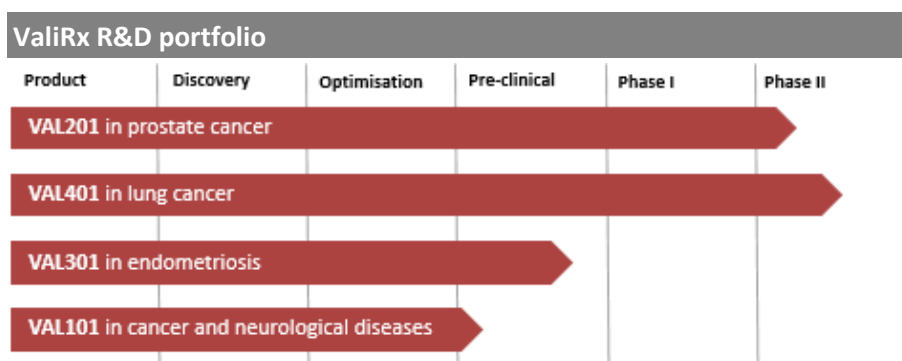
ValiRx R&D portfolio

| Product | Discovery | Optimisation | Pre-clinical | Phase I | Phase II |
|---|---|---|---|---|---|

VAL201 in prostate cancer

VAL401 in lung cancer

VAL301 in endometriosis

VAL101 in cancer and neurological diseases